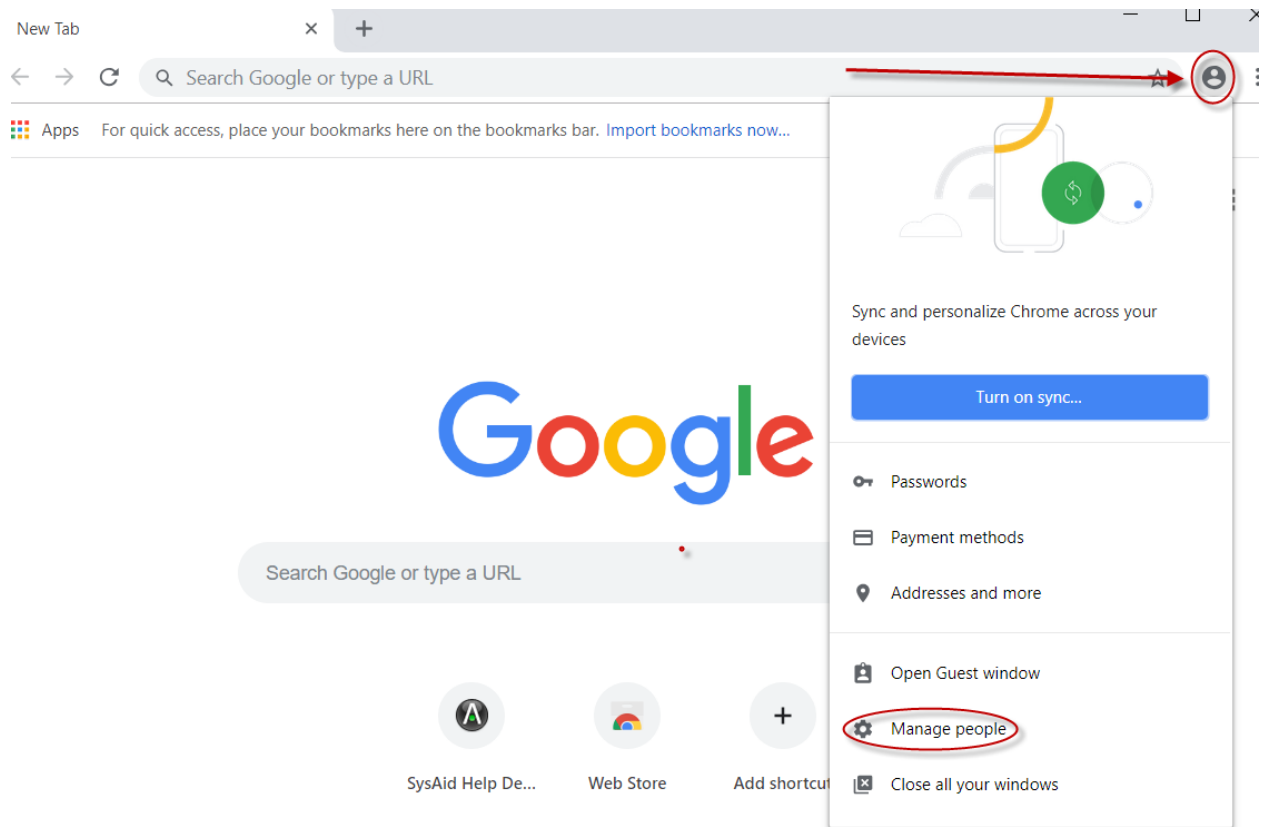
New Tab

Search Google or type a URL

Apps For quick access, place your bookmarks here on the bookmarks bar. Import bookmarks now...

Google

Search Google or type a URL

SysAid Help De...

Web Store

Add shortcut

Sync and personalize Chrome across your devices

Turn on sync...

Passwords

Payment methods

Addresses and more

Open Guest window

Manage people

Close all your windows